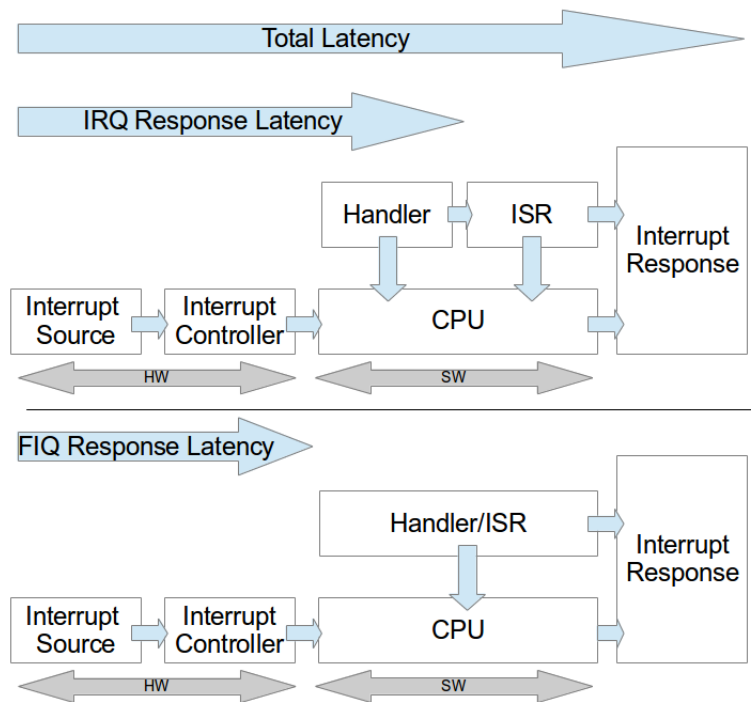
Total Latency

IRQ Response Latency

Handler

ISR

Interrupt Response

Interrupt Source

Interrupt Controller

CPU

HW

SW

FIQ Response Latency

Handler/ISR

Interrupt Response

Interrupt Source

Interrupt Controller

CPU

HW

SW